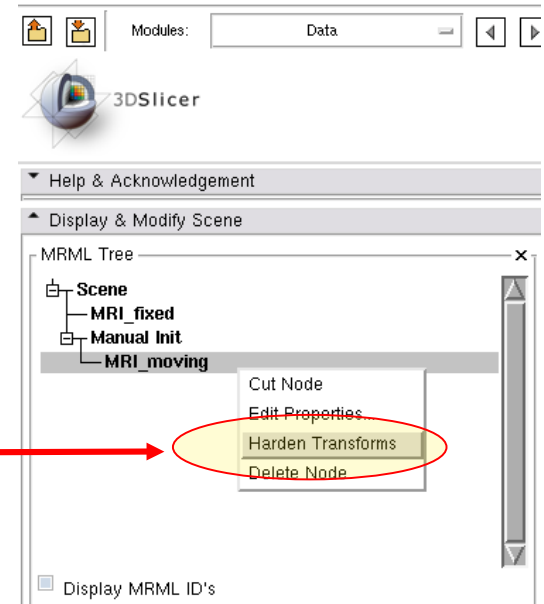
Modules: Data

3DSlicer

Help & Acknowledgement

Display & Modify Scene

MRML Tree

Scene
MRI_fixed
Manual Init
MRI_moving

Cut Node
Edit Properties...
Harden Transforms
Delete Node

Display MRML ID's